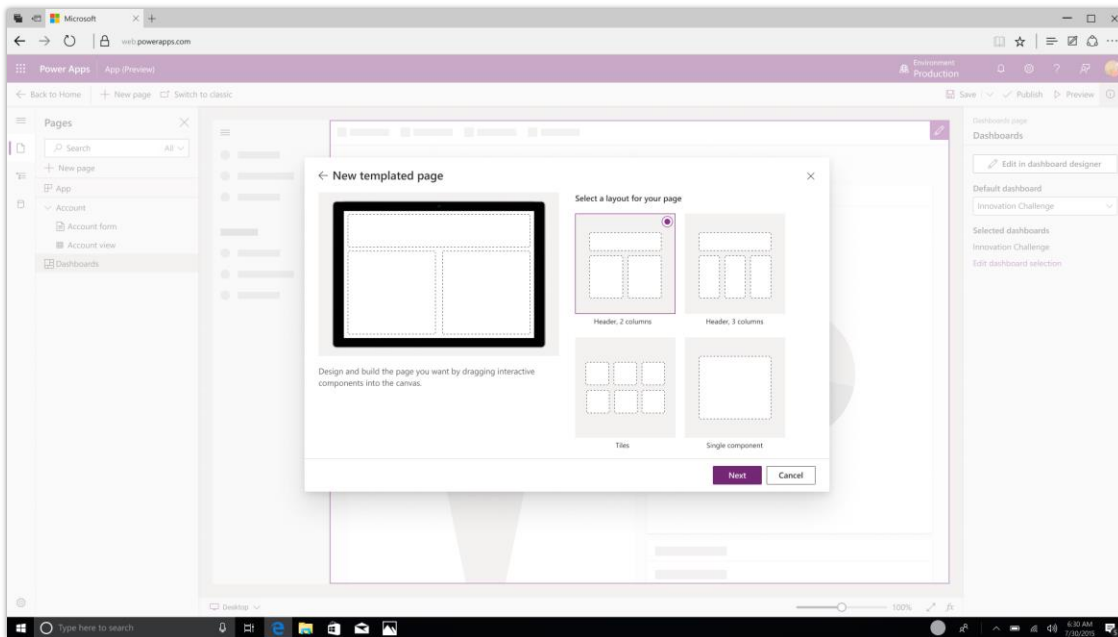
Microsoft

web.powerapps.com

Power Apps | App (Preview)

Environment
Production

← Back to Home | + New page | Switch to classic

Save | ✓ Publish | ▷ Preview

Pages

Search

All

+ New page

App

Account

Account form

Account view

Dashboards

Dashboards page

Dashboards

Edit in dashboard designer

Default dashboard

Innovation Challenge

Selected dashboards

Innovation Challenge

Edit dashboard selection

← New templated page

Select a layout for your page

Header, 2 columns

Header, 3 columns

Tiles

Single component

Design and build the page you want by dragging interactive components into the canvas.

Next

Cancel

Desktop

100%

Type here to search

6:30 AM
7/30/2015